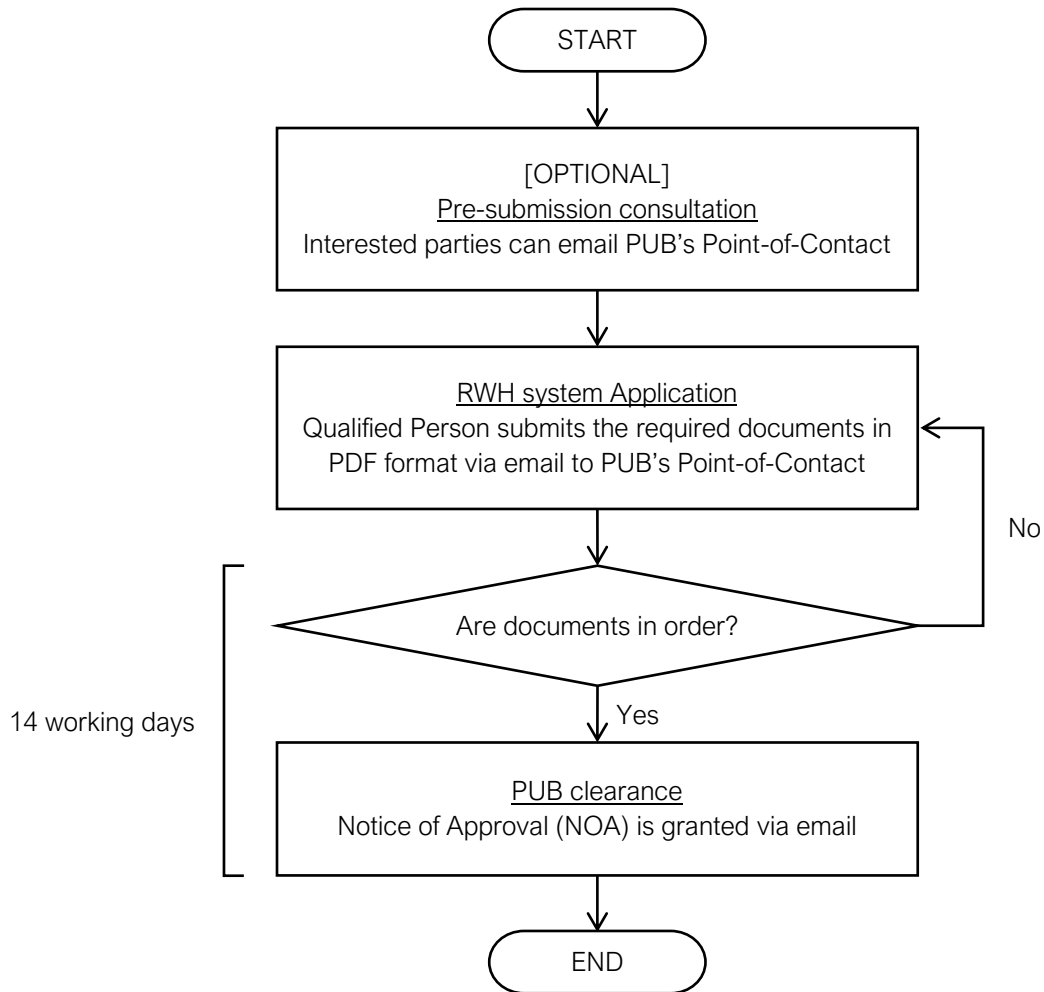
START

[OPTIONAL]
Pre-submission consultation
Interested parties can email PUB's Point-of-Contact

RWH system Application
Qualified Person submits the required documents in PDF format via email to PUB's Point-of-Contact

No

14 working days

Are documents in order?

Yes

PUB clearance
Notice of Approval (NOA) is granted via email

END